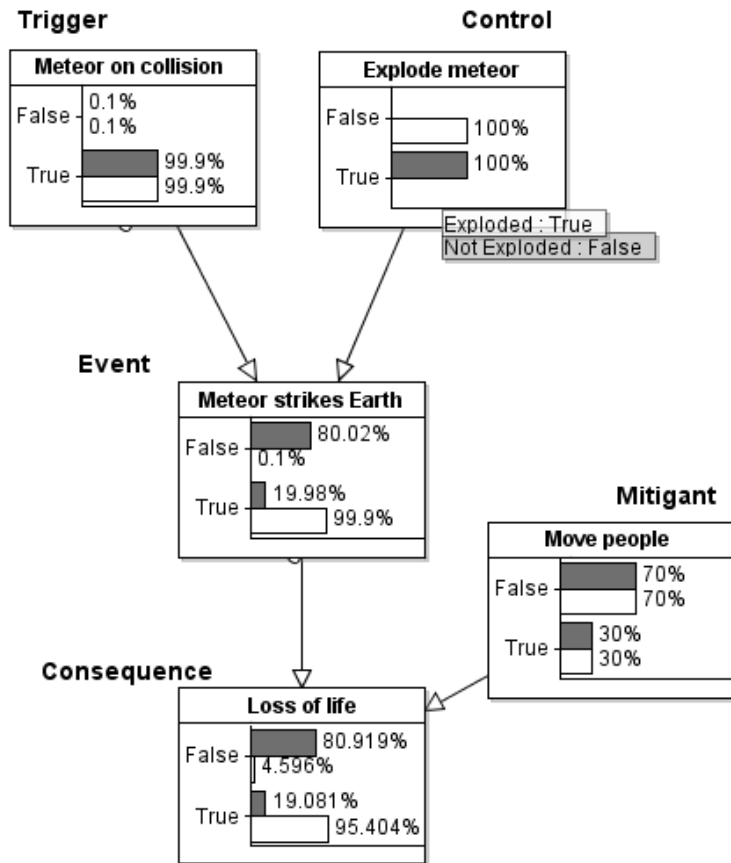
Trigger

Meteor on collision
False 0.1%
0.1%
True 99.9%
99.9%

Control

Explode meteor
False 100%
True 100%
Exploded : True
Not Exploded : False

Event

Meteor strikes Earth
False 80.02%
0.1%
True 19.98%
99.9%

Mitigant

Move people
False 70%
70%
True 30%
30%

Consequence

Loss of life
False 80.919%
4.596%
True 19.081%
95.404%